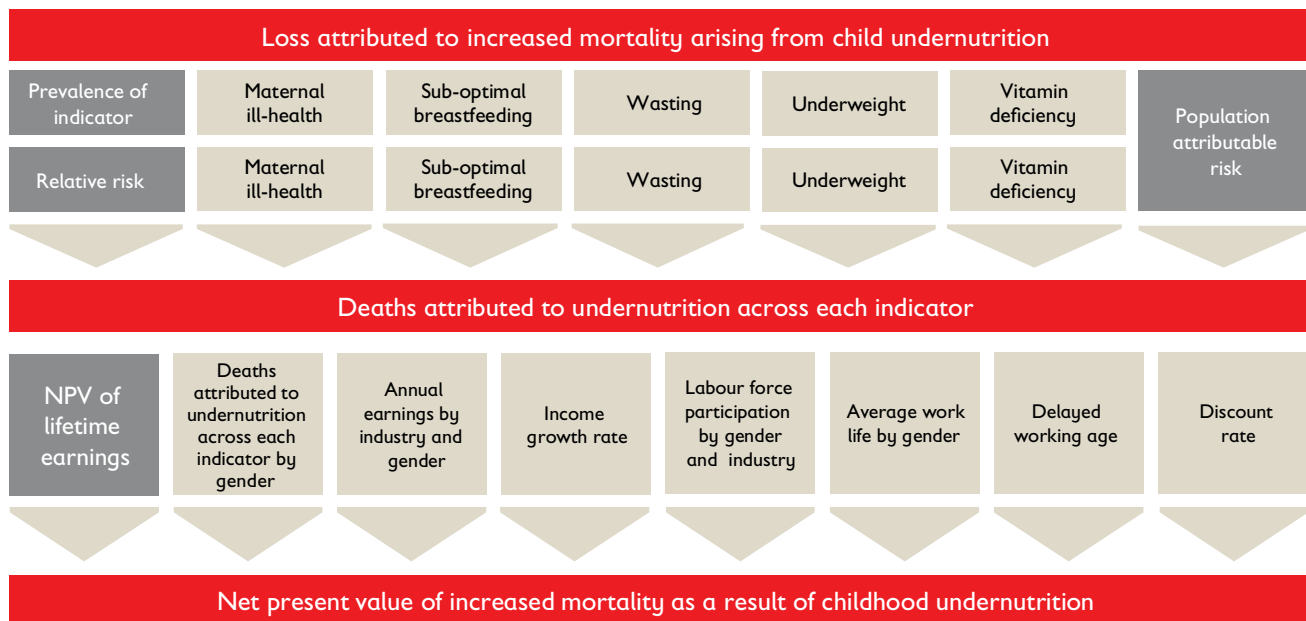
Loss attributed to increased mortality arising from child undernutrition

Prevalence of indicator

Maternal ill-health

Sub-optimal breastfeeding

Wasting

Underweight

Vitamin deficiency

Relative risk

Maternal ill-health

Sub-optimal breastfeeding

Wasting

Underweight

Vitamin deficiency

Population attributable risk

Deaths attributed to undernutrition across each indicator

NPV of lifetime earnings

Deaths attributed to undernutrition across each indicator by gender

Annual earnings by industry and gender

Income growth rate

Labour force participation by gender and industry

Average work life by gender

Delayed working age

Discount rate

Net present value of increased mortality as a result of childhood undernutrition